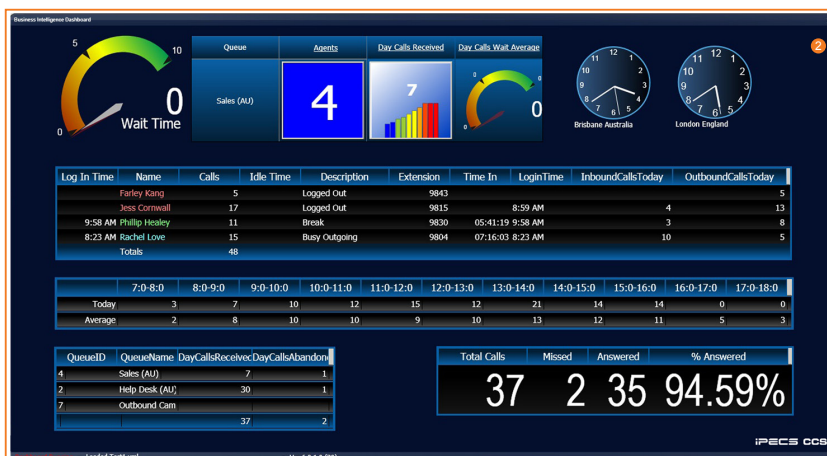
Business Intelligence Dashboard

2

5 10 0 0 Wait Time

| Queue | Agents | Day Calls Received | Day Calls Wait Average |
|---|---|---|---|
| Sales (AU) | 4 | 7 | 0 |

Brisbane Australia
London England

| Log In Time | Name | Calls | Idle Time | Description | Extension | Time In | LoginTime | InboundCallsToday | OutboundCallsToday |
|---|---|---|---|---|---|---|---|---|---|
| | Farley Kang | 5 | | Logged Out | 9843 | | | | 5 |
| | Jess Cornwall | 17 | | Logged Out | 9815 | | 8:59 AM | 4 | 13 |
| 9:58 AM | Phillip Healey | 11 | | Break | 9830 | 05:41:19 | 9:58 AM | 3 | 8 |
| 8:23 AM | Rachel Love | 15 | | Busy Outgoing | 9804 | 07:16:03 | 8:23 AM | 10 | 5 |
| | Totals | 48 | | | | | | | |

| | 7:0-8:0 | 8:0-9:0 | 9:0-10:0 | 10:0-11:0 | 11:0-12:0 | 12:0-13:0 | 13:0-14:0 | 14:0-15:0 | 15:0-16:0 | 16:0-17:0 | 17:0-18:0 |
|---|---|---|---|---|---|---|---|---|---|---|---|
| Today | 3 | 7 | 10 | 12 | 15 | 12 | 21 | 14 | 14 | 0 | 0 |
| Average | 2 | 8 | 10 | 10 | 9 | 10 | 13 | 12 | 11 | 5 | 3 |

| QueueID | QueueName | DayCallsReceivec | DayCallsAbandone |
|---|---|---|---|
| 4 | Sales (AU) | 7 | 1 |
| 2 | Help Desk (AU) | 30 | 1 |
| 7 | Outbound Cam | | |
| | | 37 | 2 |

| Total Calls | Missed | Answered | % Answered |
|---|---|---|---|
| 37 | 2 | 35 | 94.59% |

iPECS CCS